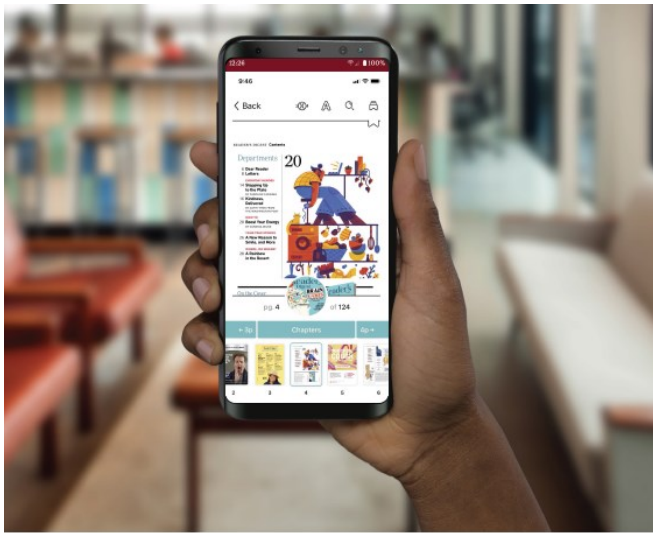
12:28 100%

9:46

< Back

READER'S DIGEST Contents

Departments

20

Dear Reader

Letters

Stepping Up to the Plate

Kindness, Delivered

Boost Your Energy

A New Reason to Smile, and More

A Rainbow in the Room

On the Cover

pg. 4 of 124

← 3p Chapters 4p →

2 3 4 5 6